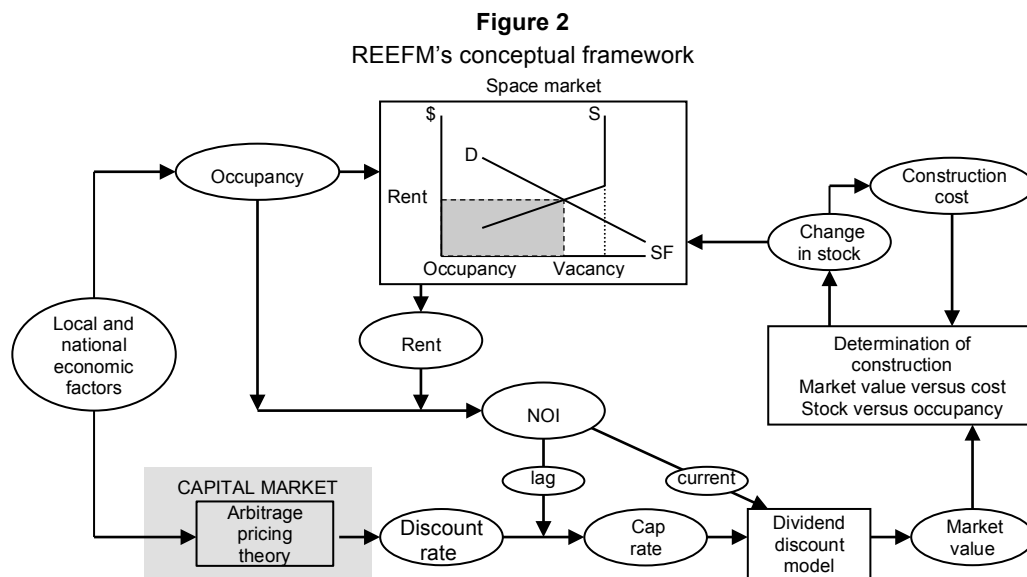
**Figure 2**
REEFM's conceptual framework

Space market

$

S

D

Rent

SF

Occupancy

Vacancy

Occupancy

Construction cost

Change in stock

Local and national economic factors

Rent

Determination of construction
Market value versus cost
Stock versus occupancy

NOI

lag

current

CAPITAL MARKET

Arbitrage pricing theory

Discount rate

Cap rate

Dividend discount model

Market value